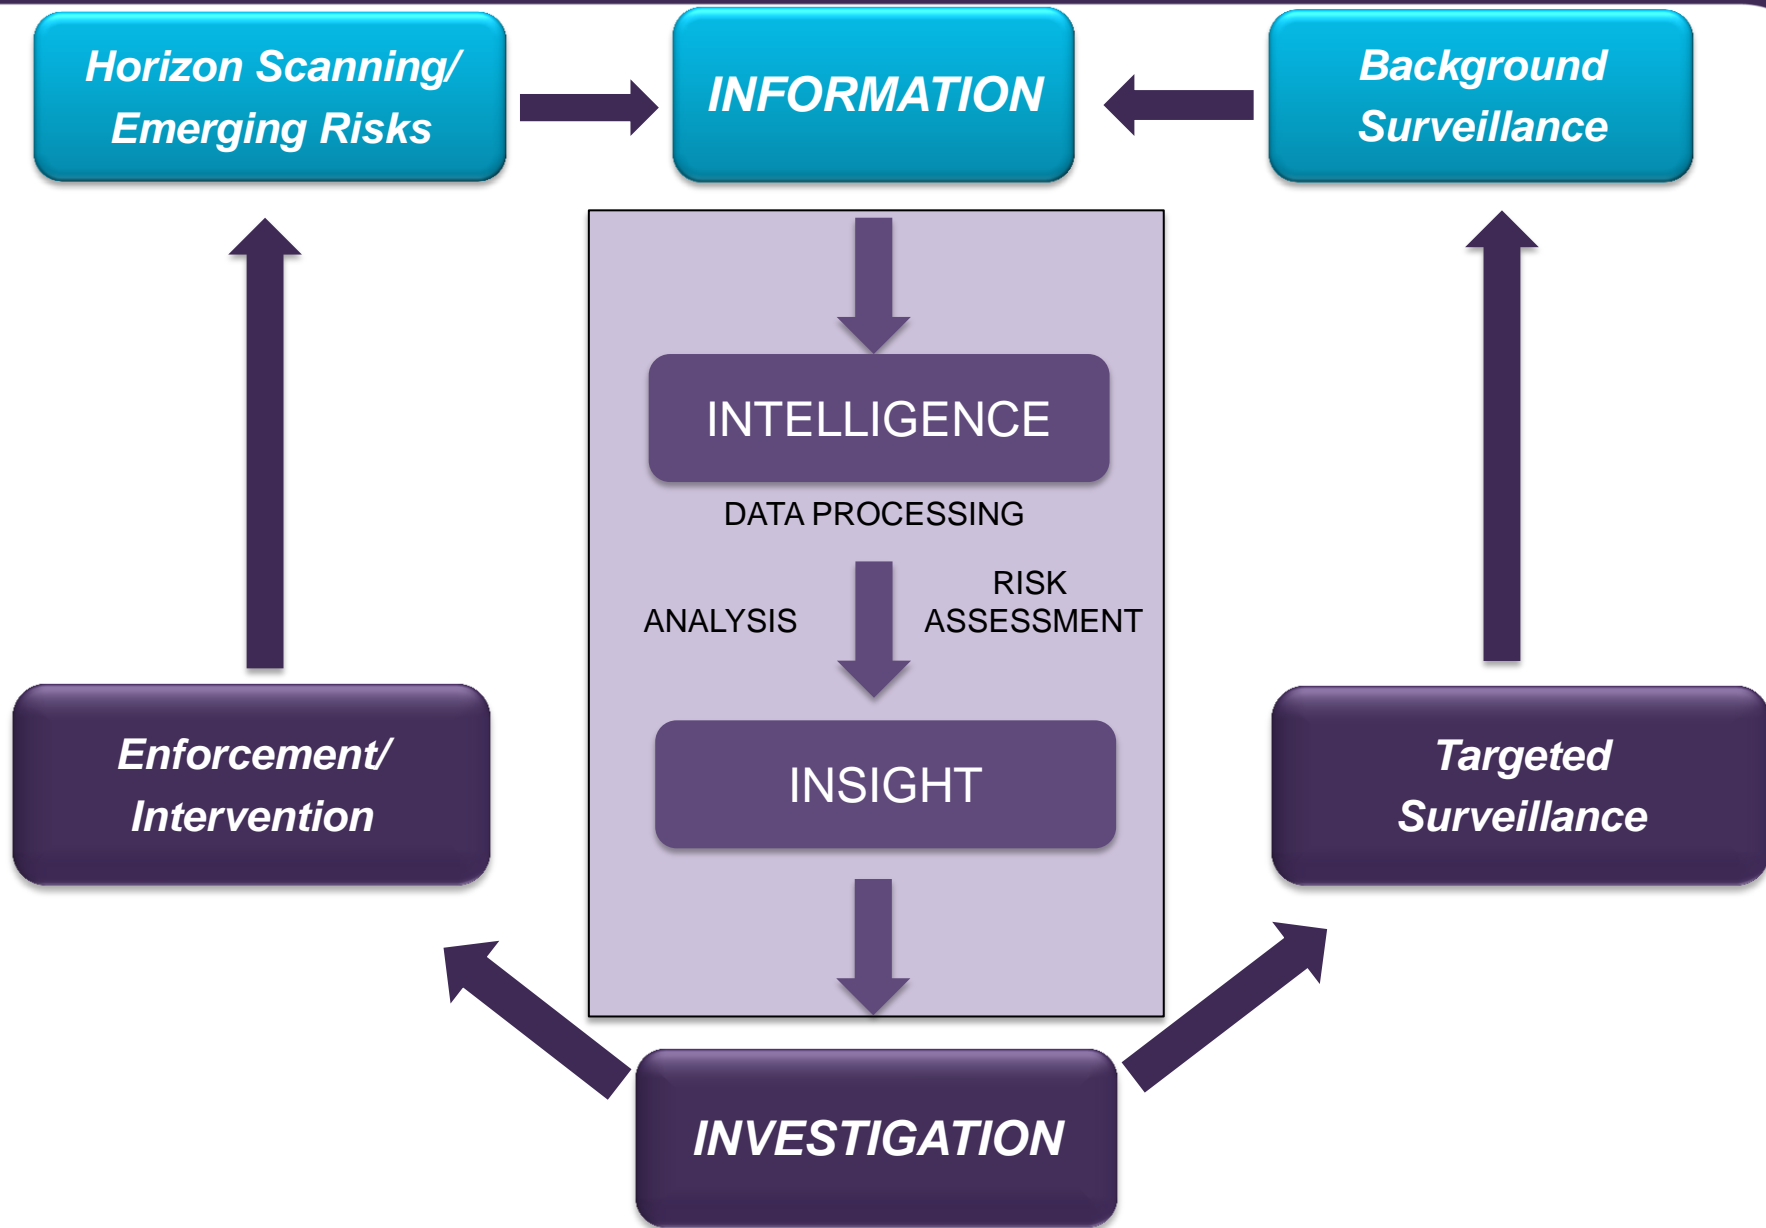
Horizon Scanning/ Emerging Risks

INFORMATION

Background Surveillance

INTELLIGENCE

DATA PROCESSING

ANALYSIS

RISK ASSESSMENT

INSIGHT

Enforcement/ Intervention

Targeted Surveillance

INVESTIGATION